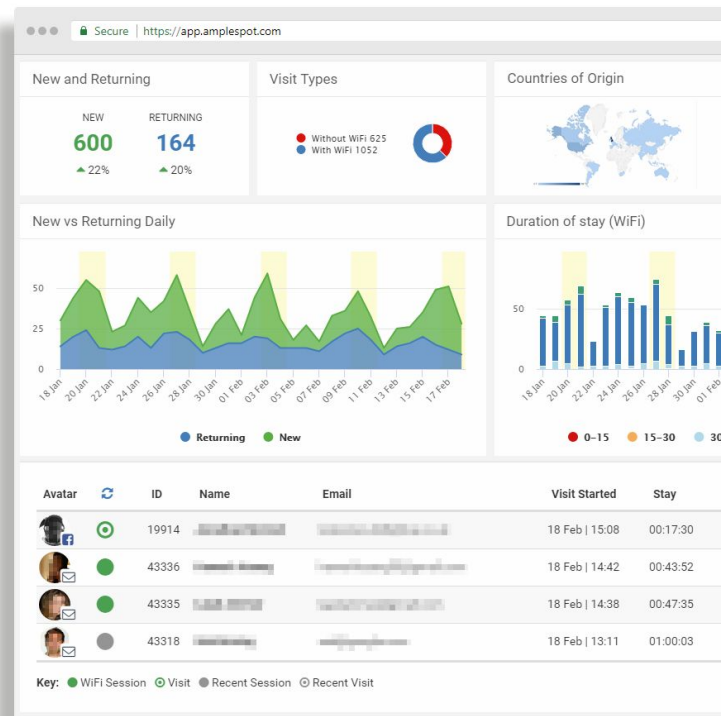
Secure | https://app.amplespot.com

New and Returning

NEW
600
22%

RETURNING
164
20%

Visit Types

Without WiFi 625
With WiFi 1052

Countries of Origin

New vs Returning Daily

50
25
0

18 Jan 20 Jan 22 Jan 24 Jan 26 Jan 28 Jan 30 Jan 01 Feb 03 Feb 05 Feb 07 Feb 09 Feb 11 Feb 13 Feb 15 Feb 17 Feb

Returning New

Duration of stay (WiFi)

50
0

18 Jan 20 Jan 22 Jan 24 Jan 26 Jan 28 Jan 30 Jan 01 Fe

0–15 15–30 30

| Avatar | | ID | Name | Email | Visit Started | Stay |
|---|---|---|---|---|---|---|
| | | 19914 | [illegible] | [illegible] | 18 Feb \| 15:08 | 00:17:30 |
| | | 43336 | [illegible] | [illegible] | 18 Feb \| 14:42 | 00:43:52 |
| | | 43335 | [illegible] | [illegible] | 18 Feb \| 14:38 | 00:47:35 |
| | | 43318 | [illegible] | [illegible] | 18 Feb \| 13:11 | 01:00:03 |

Key: WiFi Session Visit Recent Session Recent Visit